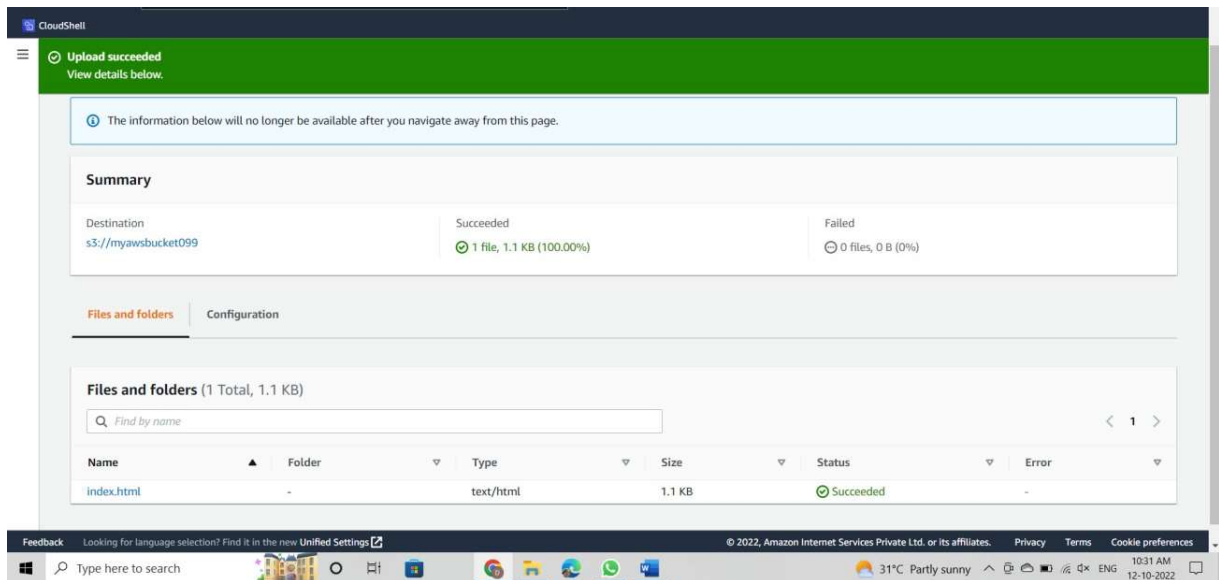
CloudShell

Upload succeeded
View details below.

The information below will no longer be available after you navigate away from this page.

Summary

Destination
s3://myawsbucket099

Succeeded
1 file, 1.1 KB (100.00%)

Failed
0 files, 0 B (0%)

Files and folders | Configuration

Files and folders (1 Total, 1.1 KB)

Find by name

< 1 >

| Name | Folder | Type | Size | Status | Error |
|---|---|---|---|---|---|
| index.html | - | text/html | 1.1 KB | Succeeded | - |

Feedback Looking for language selection? Find it in the new Unified Settings

© 2022, Amazon Internet Services Private Ltd. or its affiliates. Privacy Terms Cookie preferences

Type here to search

31°C Partly sunny ENG 10:31 AM 12-10-2022